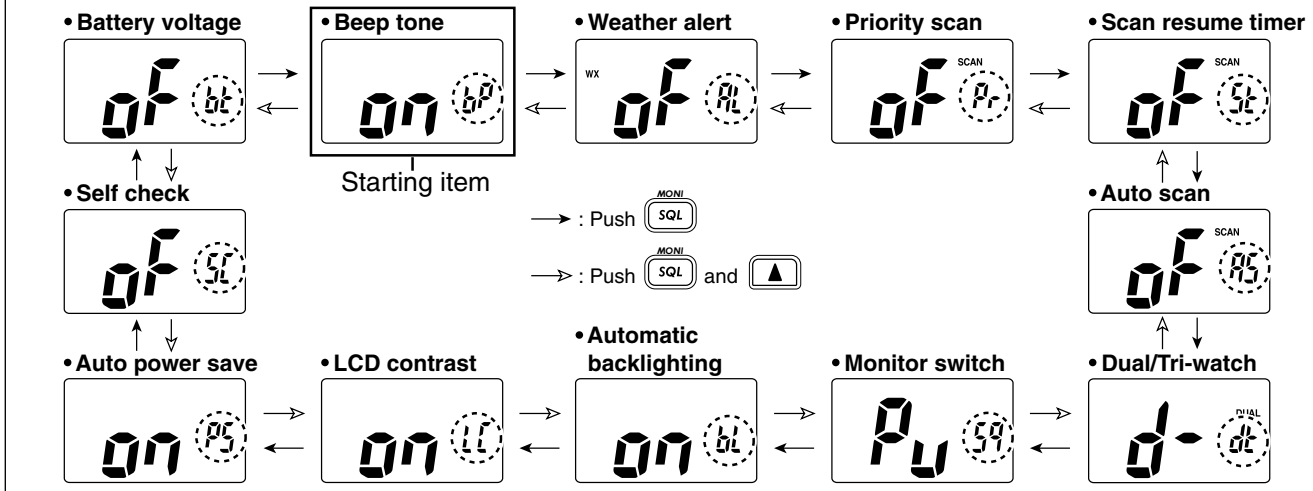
• Battery voltage

of bt

• Beep tone

on bP

Starting item

• Weather alert

WX of AL

• Priority scan

SCAN of Pr

• Scan resume timer

SCAN of St

• Self check

of SC

→ : Push MONI SQL

⇾ : Push MONI SQL and ▲

• Auto scan

SCAN of AS

• Auto power save

on PS

• LCD contrast

on LC

• Automatic backlighting

on bL

• Monitor switch

Pu S9

• Dual/Tri-watch

DUAL d- dt